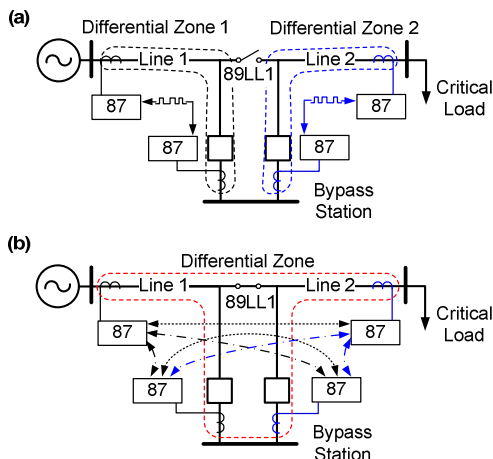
(a)

Differential Zone 1

Differential Zone 2

Line 1

89LL1

Line 2

Critical Load

87

87

87

87

Bypass Station

(b)

Differential Zone

Line 1

89LL1

Line 2

Critical Load

87

87

87

87

Bypass Station